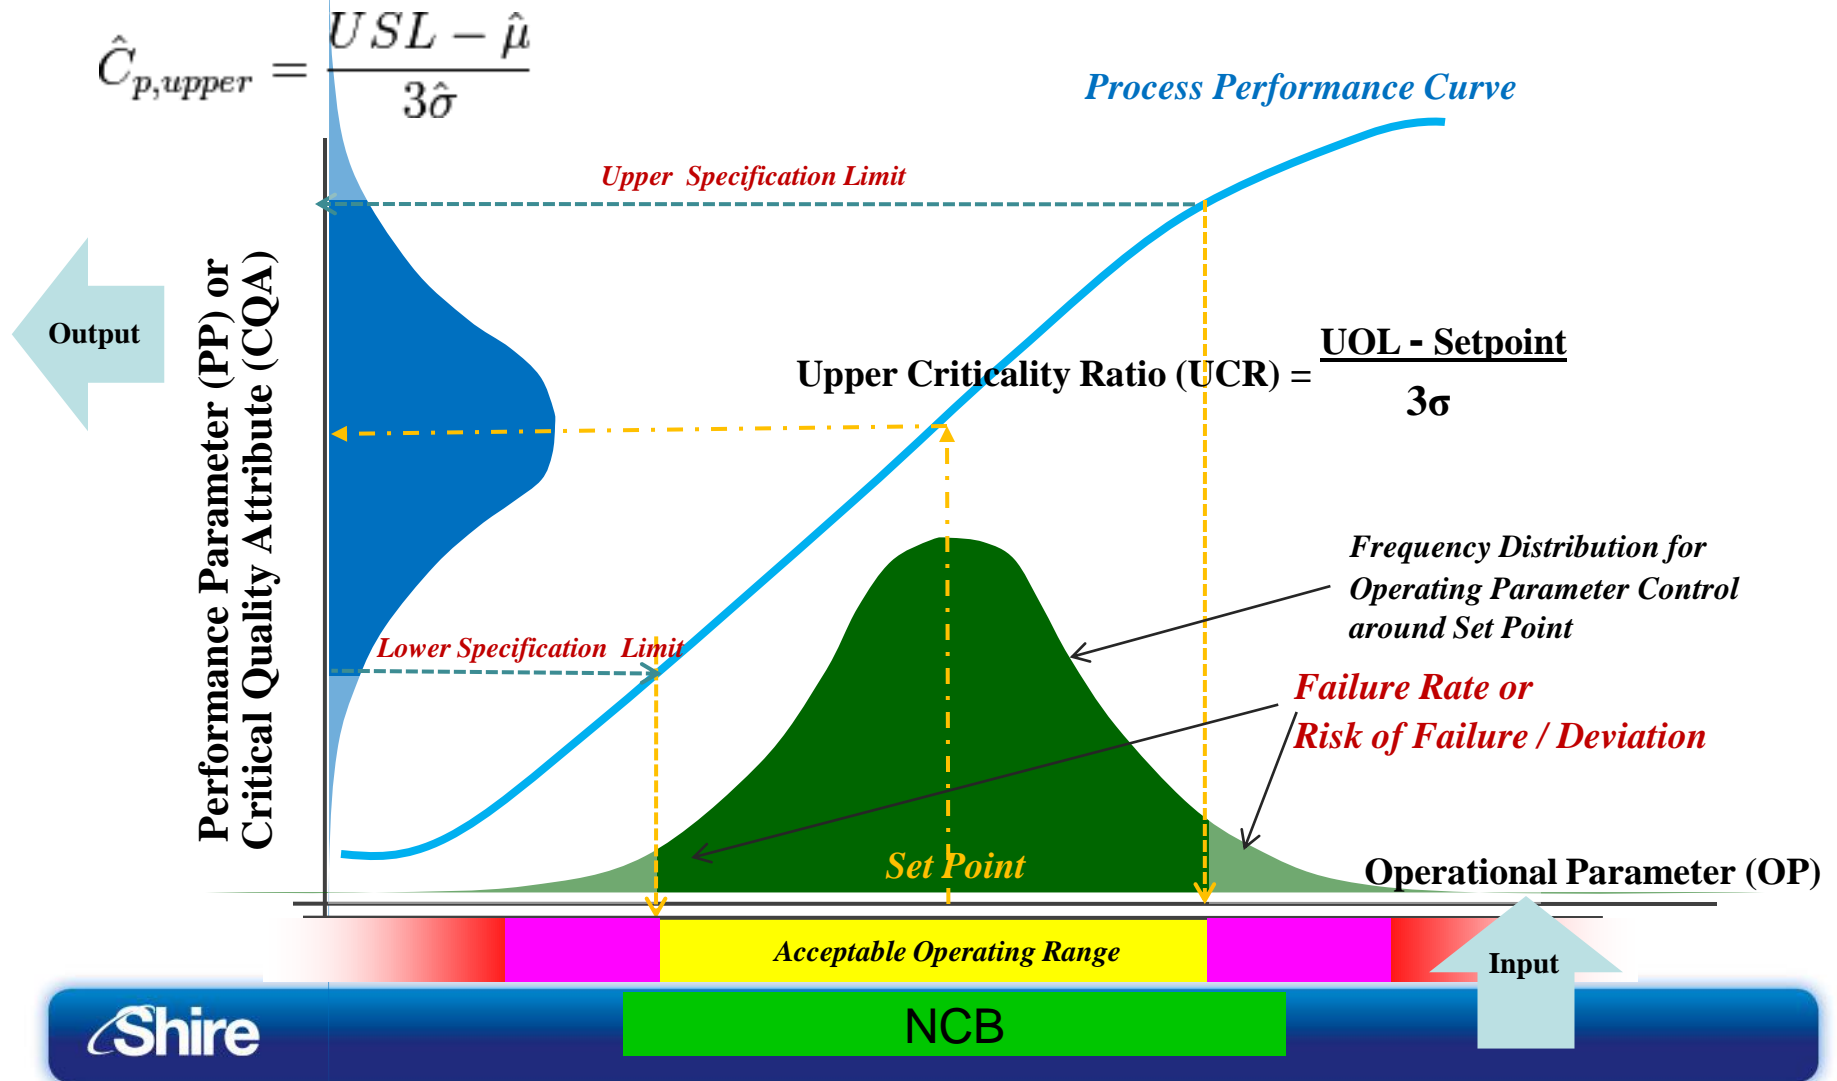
$\hat{C}_{p,upper} = \frac{USL - \hat{\mu}}{3\hat{\sigma}}$

Process Performance Curve

Upper Specification Limit

Output

Performance Parameter (PP) or Critical Quality Attribute (CQA)

Upper Criticality Ratio (UCR) = $\frac{\text{UOL - Setpoint}}{3\sigma}$

Frequency Distribution for Operating Parameter Control around Set Point

Lower Specification Limit

Failure Rate or Risk of Failure / Deviation

Set Point

Operational Parameter (OP)

Acceptable Operating Range

Input

Shire

NCB